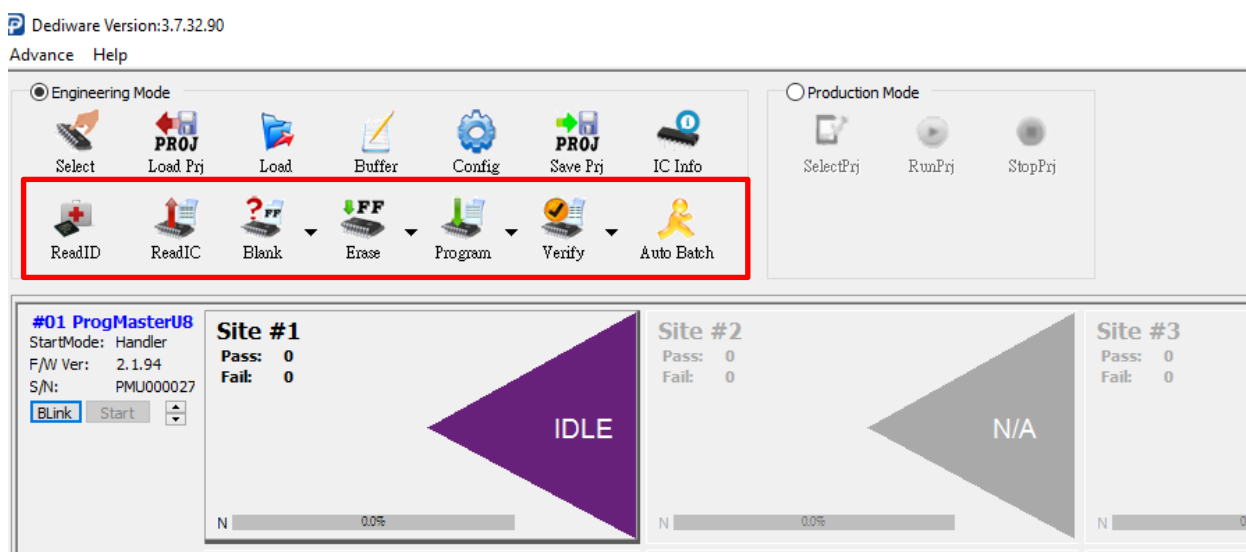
Dediware Version:3.7.32.90

Advance Help

Engineering Mode

PROJ
Select Load Prj Load Buffer Config PROJ
Save Prj IC Info

ReadID ReadIC ?FF
Blank FF
Erase Program Verify Auto Batch

Production Mode

SelectPrj RunPrj StopPrj

#01 ProgMasterU8
StartMode: Handler
F/W Ver: 2.1.94
S/N: PMU000027
BLink Start

Site #1
Pass: 0
Fail: 0
IDLE
N 0.0%

Site #2
Pass: 0
Fail: 0
N/A
N 0.0%

Site #3
Pass: 0
Fail: 0
N 0